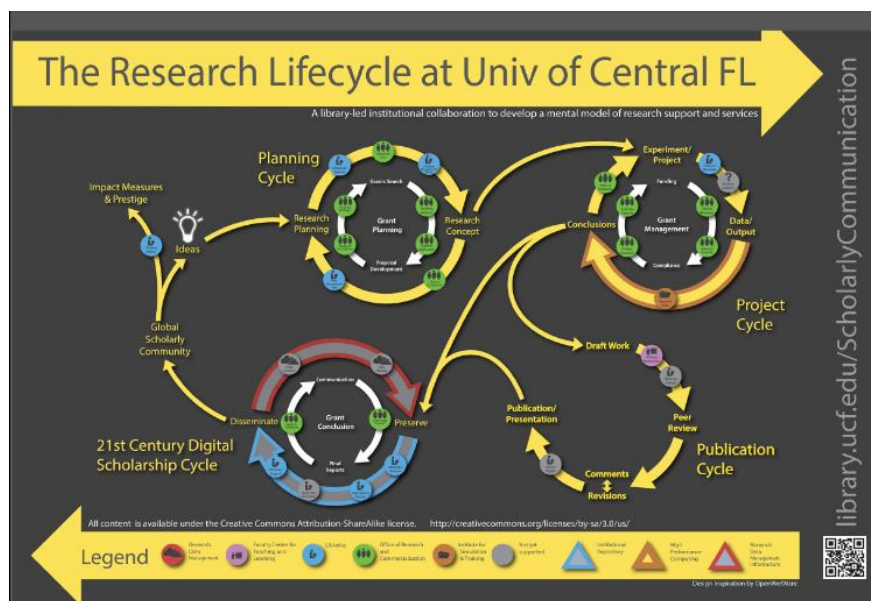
The Research Lifecycle at Univ of Central FL

A library-led institutional collaboration to develop a mental model of research support and services

library.ucf.edu/ScholarlyCommunication

Planning Cycle

Research Planning

Grants Search

Grant Planning

Research Concept

Proposal Development

Impact Measures & Prestige

Ideas

Global Scholarly Community

Experiment/ Project

Funding

Grant Management

Conclusions

Data/ Output

Compliance

Project Cycle

Draft Work

Peer Review

Publication/ Presentation

Comments
Revisions

Publication Cycle

Communication

Grant Conclusion

Disseminate

Preserve

Final Reports

21st Century Digital Scholarship Cycle

All content is available under the Creative Commons Attribution-ShareAlike license. http://creativecommons.org/licenses/by-sa/3.0/us/

Legend

Research Data Management

Faculty Center for Teaching and Learning

Libraries

Office of Research and Commercialization

Institute for Simulation & Training

Not yet supported

Institutional Repository

High Performance Computing

Research Data Management Infrastructure

Design inspiration by OpenWetWare